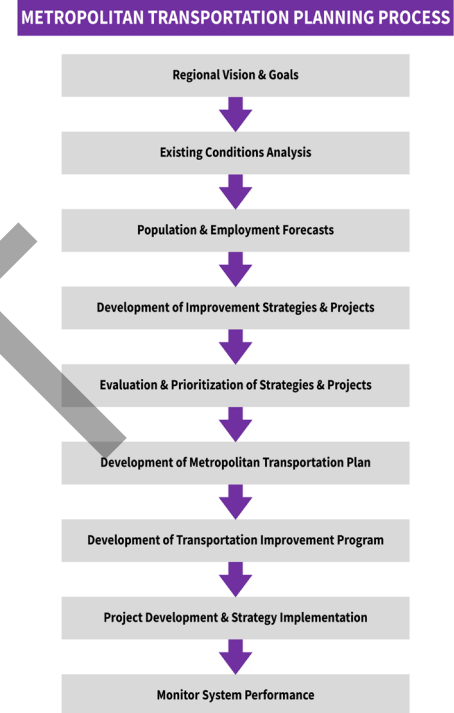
METROPOLITAN TRANSPORTATION PLANNING PROCESS

Regional Vision & Goals

Existing Conditions Analysis

Population & Employment Forecasts

Development of Improvement Strategies & Projects

Evaluation & Prioritization of Strategies & Projects

Development of Metropolitan Transportation Plan

Development of Transportation Improvement Program

Project Development & Strategy Implementation

Monitor System Performance